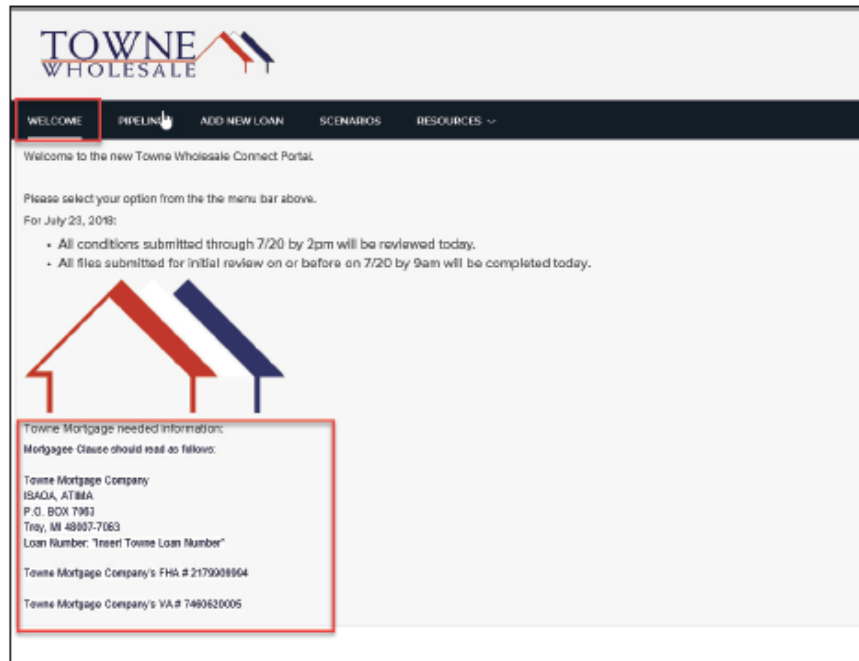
TOWNE
WHOLESALE

WELCOME PIPELINE ADD NEW LOAN SCENARIOS RESOURCES

Welcome to the new Towne Wholesale Connect Portal.

Please select your option from the the menu bar above.

For July 23, 2018:

- All conditions submitted through 7/20 by 2pm will be reviewed today.
- All files submitted for initial review on or before on 7/20 by 9am will be completed today.

Towne Mortgage needed information:

Mortgagee Clause should read as follows:

Towne Mortgage Company
ISAOA, ATIMA
P.O. BOX 7063
Troy, MI 48007-7063
Loan Number: "Insert Towne Loan Number"

Towne Mortgage Company's FHA # 2179900904

Towne Mortgage Company's VA # 7460620005